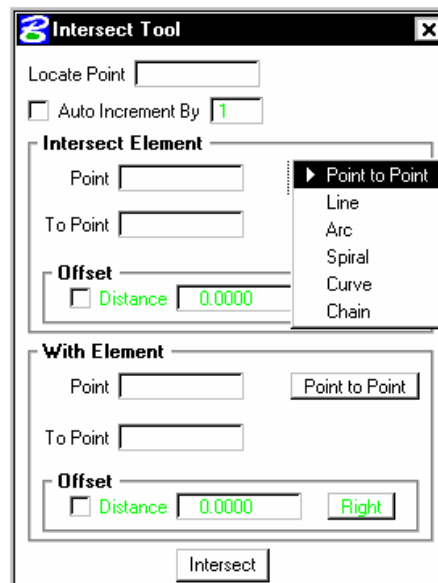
Intersect Tool

Locate Point

Auto Increment By 1

Intersect Element

Point

To Point

Offset

Distance 0.0000

Point to Point
Line
Arc
Spiral
Curve
Chain

With Element

Point

Point to Point

To Point

Offset

Distance 0.0000

Right

Intersect